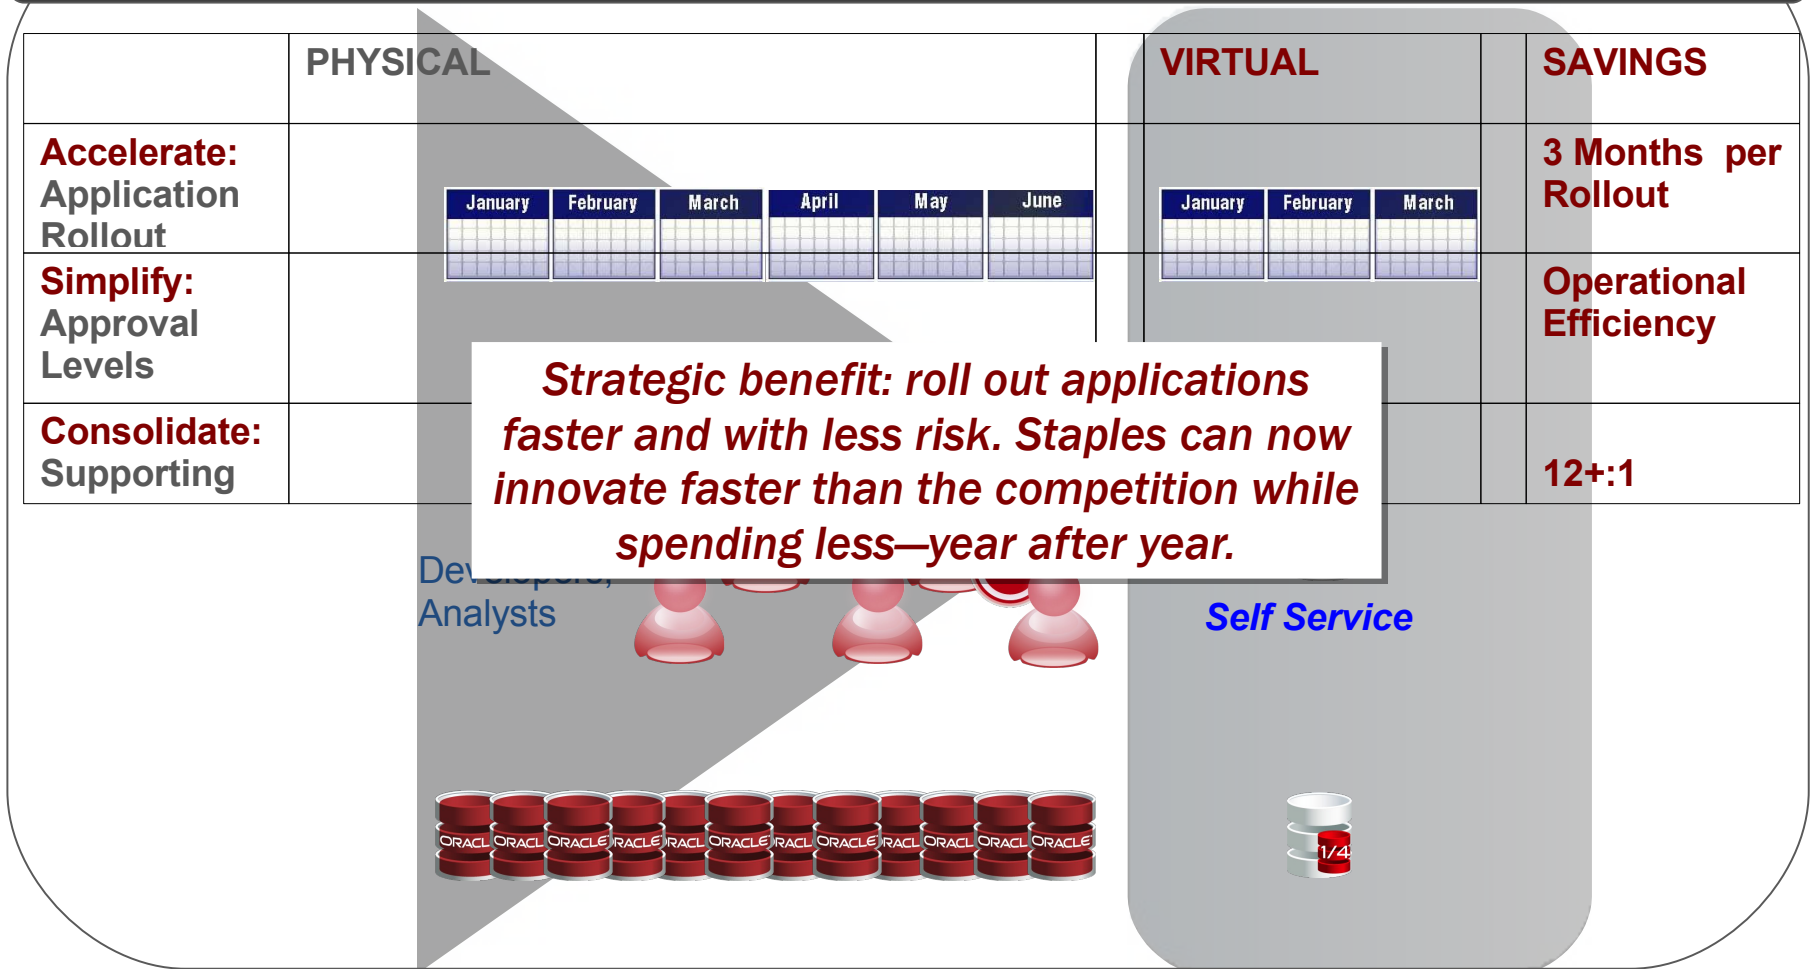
|  | PHYSICAL | VIRTUAL |  | SAVINGS |
|---|---|---|---|---|
| **Accelerate:** Application Rollout | January February March April May June | January February March |  | 3 Months per Rollout |
| **Simplify:** Approval Levels |  |  |  | Operational Efficiency |
| **Consolidate:** Supporting |  |  |  | 12+:1 |

*Strategic benefit: roll out applications faster and with less risk. Staples can now innovate faster than the competition while spending less—year after year.*

Dev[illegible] Analysts

Self Service

ORACL ORACL ORACLE RACLE RACL ORACLE RACL ORACLE RACL ORACL ORACL ORACLE

1/4